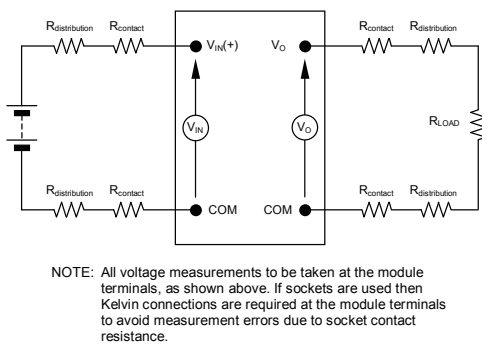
$R_{distribution}$ $R_{contact}$ $V_{IN}(+)$ $V_O$ $R_{contact}$ $R_{distribution}$

$V_{IN}$ $V_O$ $R_{LOAD}$

$R_{distribution}$ $R_{contact}$ COM COM $R_{contact}$ $R_{distribution}$

NOTE: All voltage measurements to be taken at the module terminals, as shown above. If sockets are used then Kelvin connections are required at the module terminals to avoid measurement errors due to socket contact resistance.